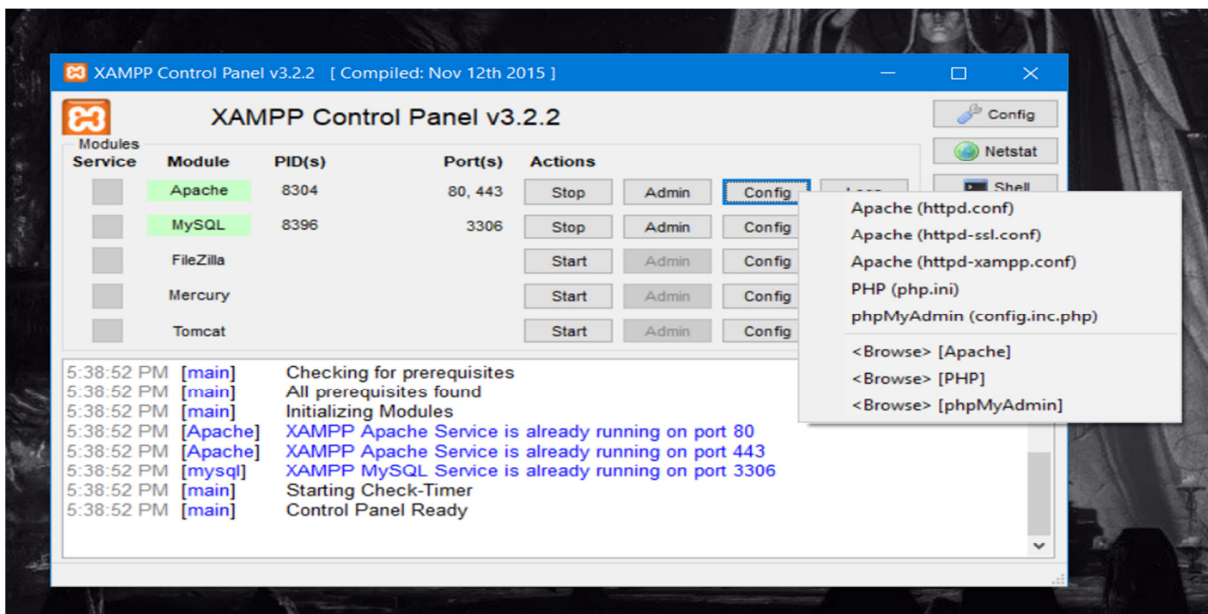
XAMPP Control Panel v3.2.2 [ Compiled: Nov 12th 2015 ]

XAMPP Control Panel v3.2.2

Config
Netstat
Shell

Modules

| Service | Module | PID(s) | Port(s) | Actions | | | |
|---|---|---|---|---|---|---|---|
| | Apache | 8304 | 80, 443 | Stop | Admin | Config | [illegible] |
| | MySQL | 8396 | 3306 | Stop | Admin | Config | |
| | FileZilla | | | Start | Admin | Config | |
| | Mercury | | | Start | Admin | Config | |
| | Tomcat | | | Start | Admin | Config | |

Apache (httpd.conf)
Apache (httpd-ssl.conf)
Apache (httpd-xampp.conf)
PHP (php.ini)
phpMyAdmin (config.inc.php)
<Browse> [Apache]
<Browse> [PHP]
<Browse> [phpMyAdmin]

5:38:52 PM [main] Checking for prerequisites
5:38:52 PM [main] All prerequisites found
5:38:52 PM [main] Initializing Modules
5:38:52 PM [Apache] XAMPP Apache Service is already running on port 80
5:38:52 PM [Apache] XAMPP Apache Service is already running on port 443
5:38:52 PM [mysql] XAMPP MySQL Service is already running on port 3306
5:38:52 PM [main] Starting Check-Timer
5:38:52 PM [main] Control Panel Ready